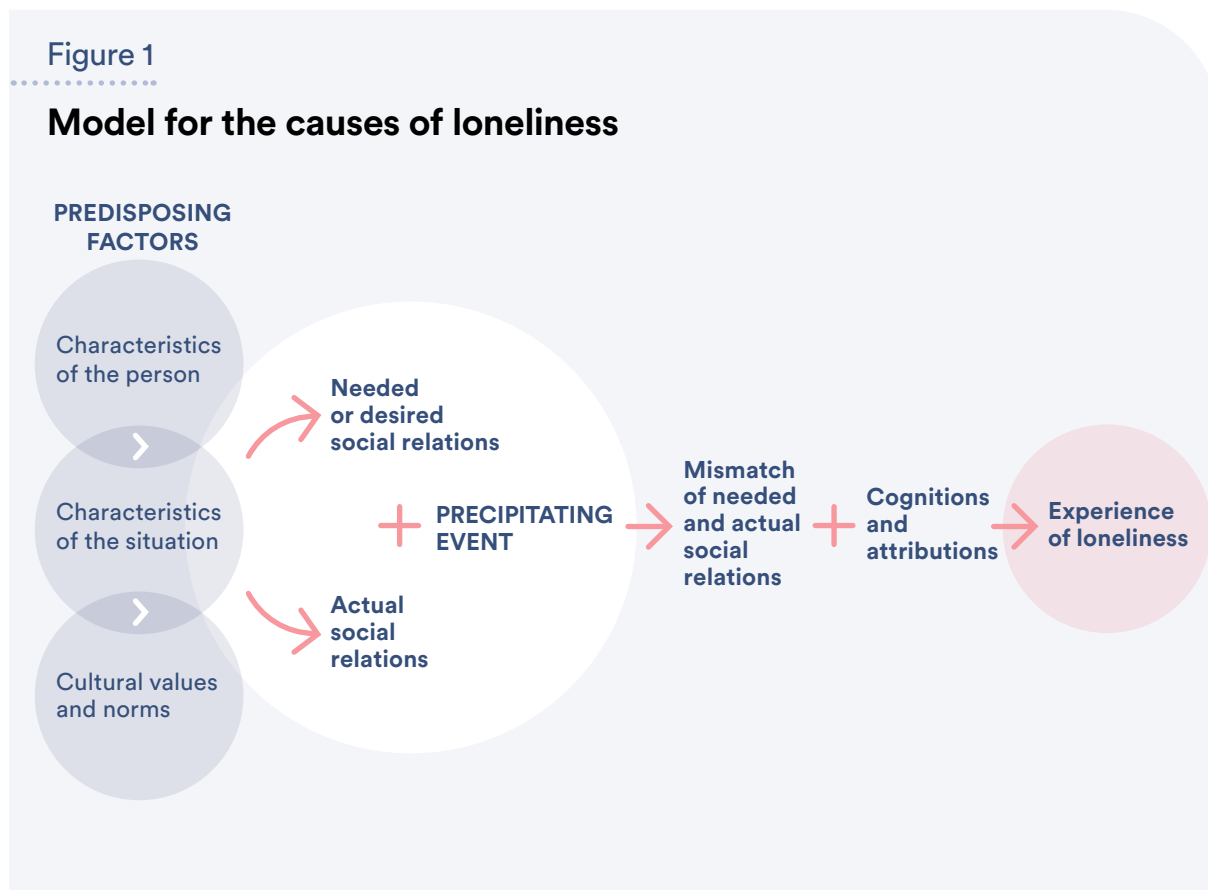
Figure 1

Model for the causes of loneliness

PREDISPOSING FACTORS

Characteristics of the person

Characteristics of the situation

Cultural values and norms

Needed or desired social relations

PRECIPITATING EVENT

Actual social relations

Mismatch of needed and actual social relations

Cognitions and attributions

Experience of loneliness